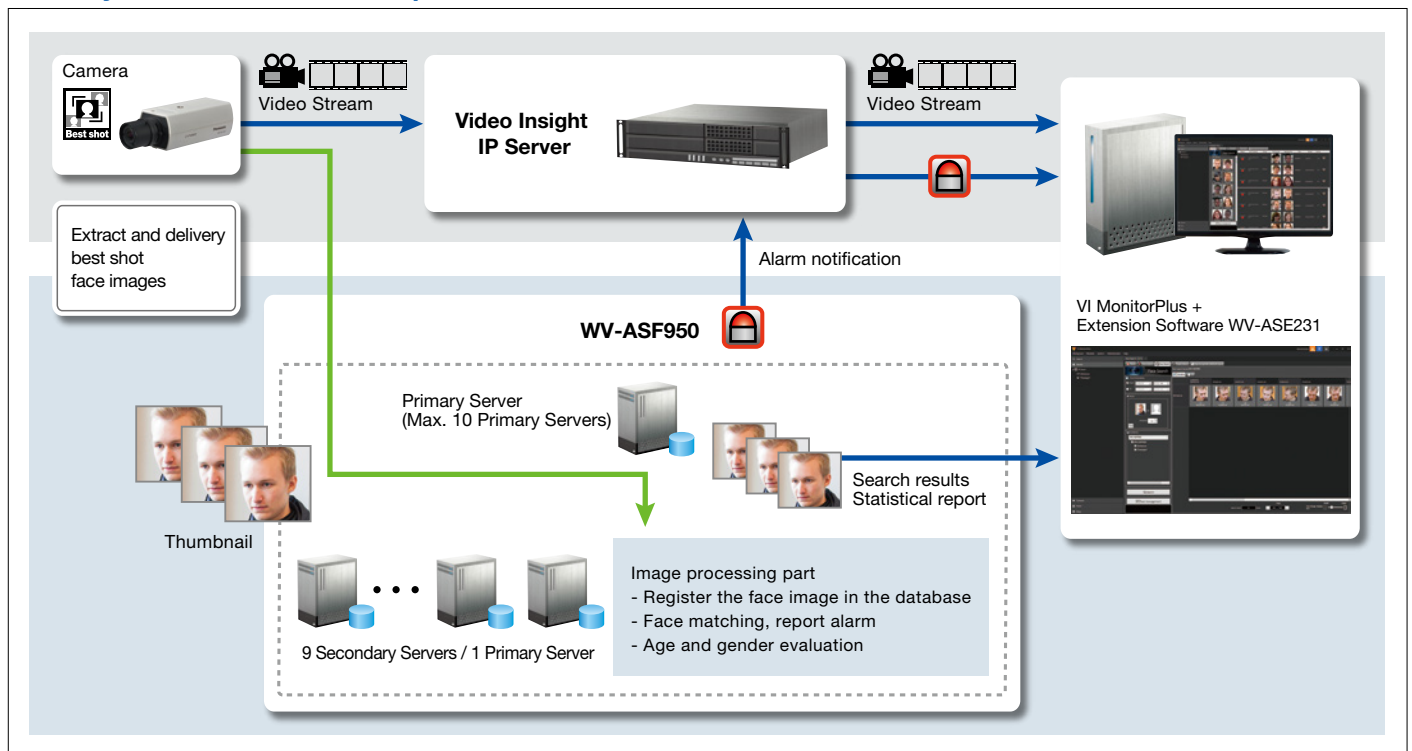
Camera

Best shot

Video Stream

Video Insight IP Server

Video Stream

Extract and delivery best shot face images

Alarm notification

VI MonitorPlus + Extension Software WV-ASE231

WV-ASF950

Primary Server (Max. 10 Primary Servers)

Search results Statistical report

Thumbnail

Image processing part
- Register the face image in the database
- Face matching, report alarm
- Age and gender evaluation

9 Secondary Servers / 1 Primary Server